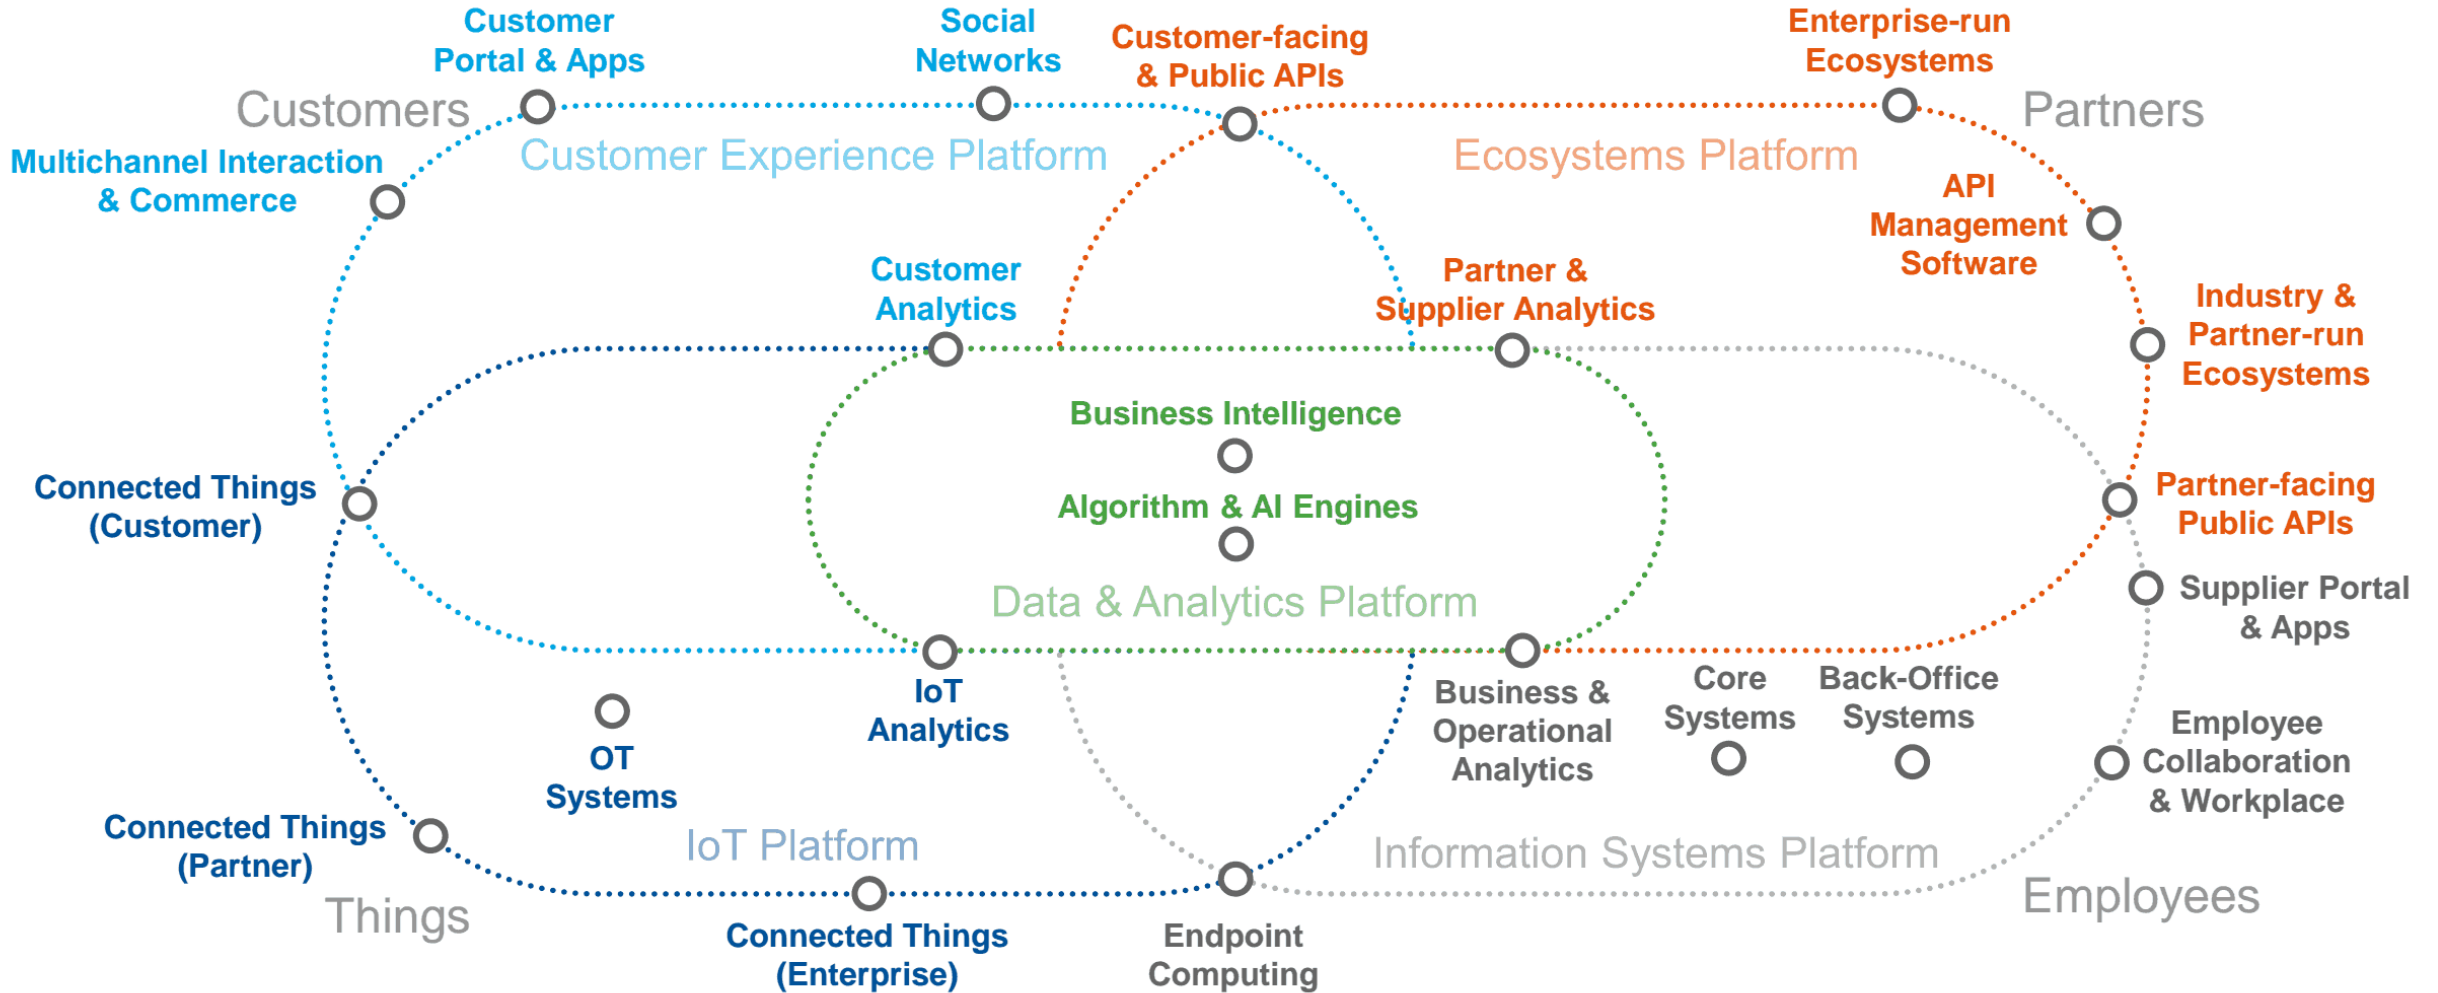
Customer Portal & Apps

Social Networks

Customer-facing & Public APIs

Enterprise-run Ecosystems

Customers

Partners

Multichannel Interaction & Commerce

Customer Experience Platform

Ecosystems Platform

API Management Software

Customer Analytics

Partner & Supplier Analytics

Industry & Partner-run Ecosystems

Business Intelligence

Algorithm & AI Engines

Connected Things (Customer)

Partner-facing Public APIs

Data & Analytics Platform

Supplier Portal & Apps

IoT Analytics

Business & Operational Analytics

Core Systems

Back-Office Systems

OT Systems

Employee Collaboration & Workplace

Connected Things (Partner)

IoT Platform

Information Systems Platform

Things

Employees

Connected Things (Enterprise)

Endpoint Computing